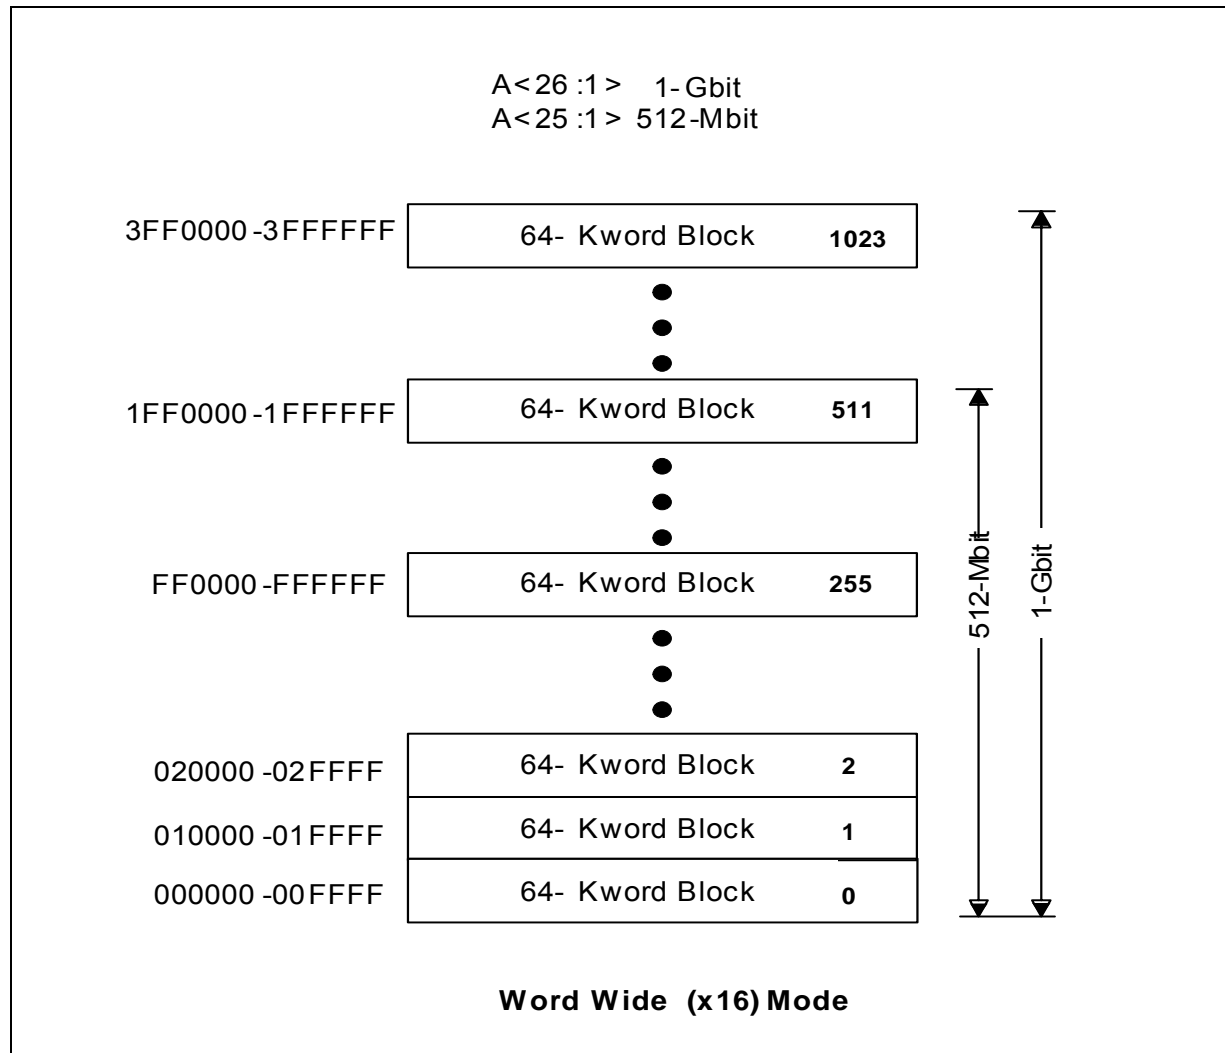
A<26:1> 1-Gbit
A<25:1> 512-Mbit

3FF0000-3FFFFFF 64- Kword Block 1023

1FF0000-1FFFFFF 64- Kword Block 511

FF0000-FFFFFF 64- Kword Block 255

020000-02FFFF 64- Kword Block 2

010000-01FFFF 64- Kword Block 1

000000-00FFFF 64- Kword Block 0

512-Mbit

1-Gbit

Word Wide (x16) Mode